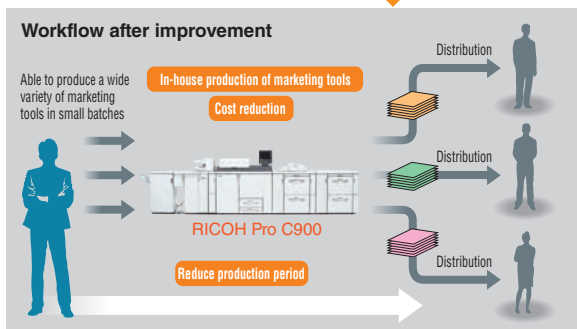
Workflow after improvement

Able to produce a wide variety of marketing tools in small batches

In-house production of marketing tools

Cost reduction

RICOH Pro C900

Reduce production period

Distribution

Distribution

Distribution